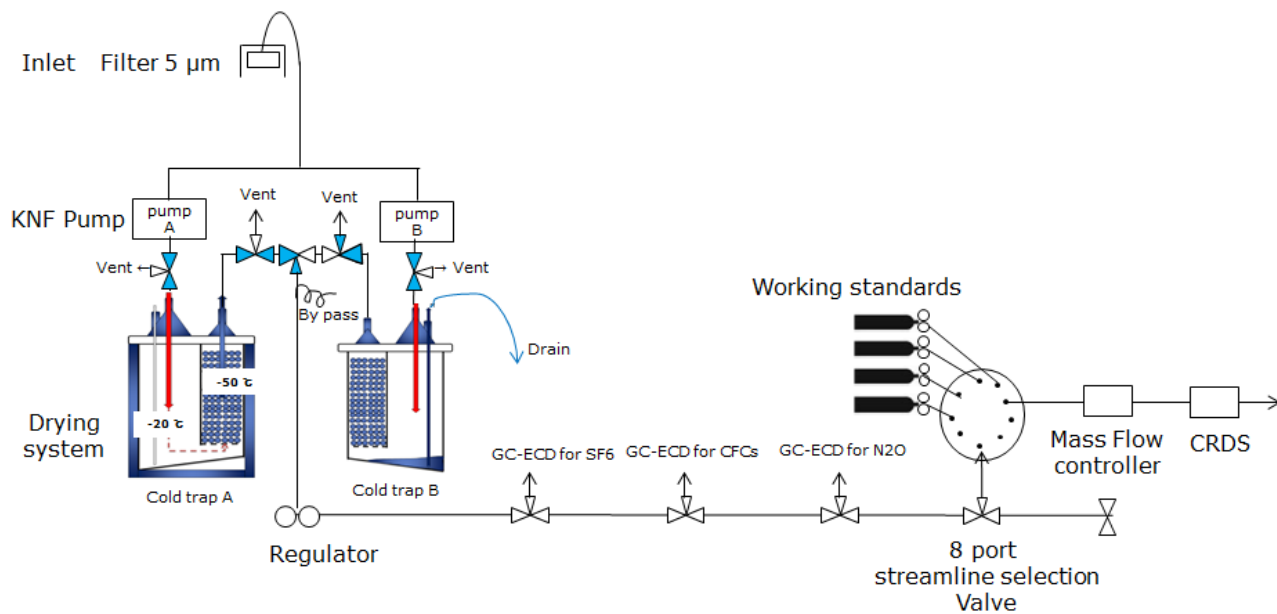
Inlet Filter 5 μm

KNF Pump

pump A

pump B

Vent

Vent

Vent

Vent

By pass

Drain

-50 ℃

-20 ℃

Drying system

Cold trap A

Cold trap B

Working standards

GC-ECD for SF6

GC-ECD for CFCs

GC-ECD for N2O

Mass Flow controller

CRDS

Regulator

8 port streamline selection Valve